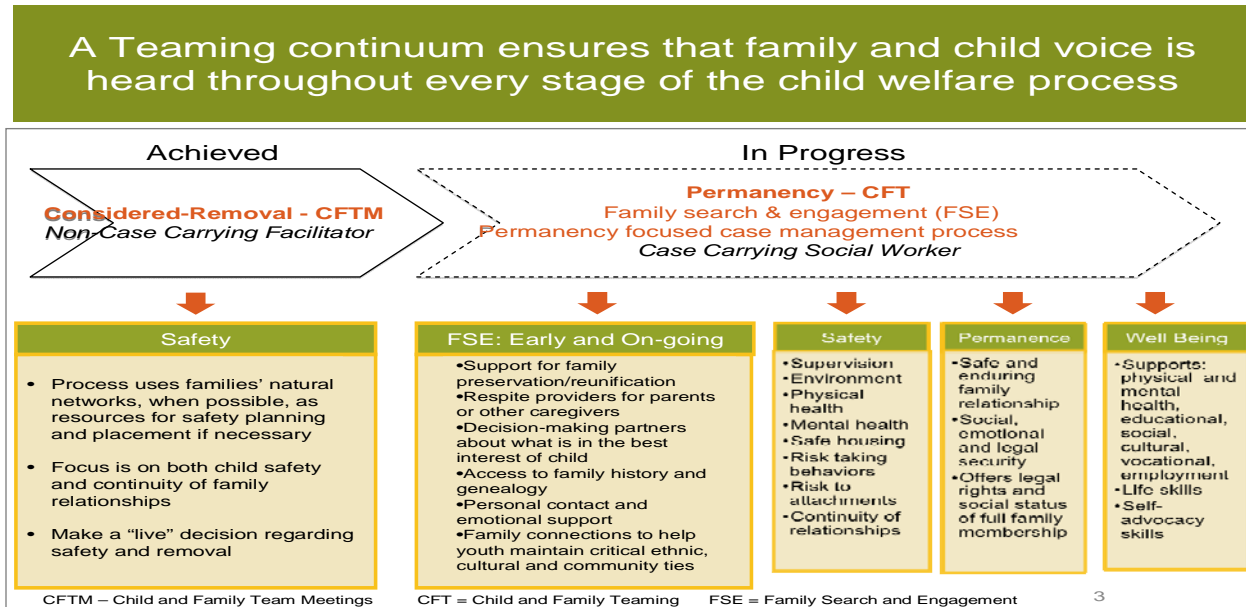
A Teaming continuum ensures that family and child voice is heard throughout every stage of the child welfare process

Achieved

Considered-Removal - CFTM
Non-Case Carrying Facilitator

In Progress

Permanency – CFT
Family search & engagement (FSE)
Permanency focused case management process
Case Carrying Social Worker

Safety

• Process uses families' natural networks, when possible, as resources for safety planning and placement if necessary

• Focus is on both child safety and continuity of family relationships

• Make a "live" decision regarding safety and removal

FSE: Early and On-going

•Support for family preservation/reunification
•Respite providers for parents or other caregivers
•Decision-making partners about what is in the best interest of child
•Access to family history and genealogy
•Personal contact and emotional support
•Family connections to help youth maintain critical ethnic, cultural and community ties

Safety

•Supervision
•Environment
•Physical health
•Mental health
•Safe housing
•Risk taking behaviors
•Risk to attachments
•Continuity of relationships

Permanence

•Safe and enduring family relationship
•Social, emotional and legal security
•Offers legal rights and social status of full family membership

Well Being

•Supports: physical and mental health, educational, social, cultural, vocational, employment
•Life skills
•Self-advocacy skills

CFTM – Child and Family Team Meetings CFT = Child and Family Teaming FSE = Family Search and Engagement

3